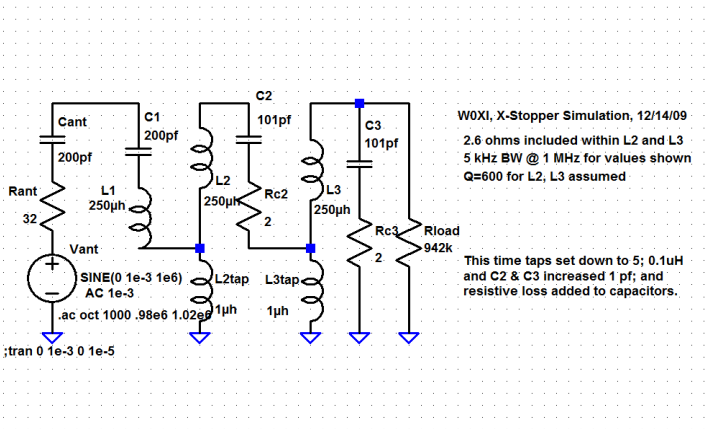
W0XI, X-Stopper Simulation, 12/14/09

2.6 ohms included within L2 and L3
5 kHz BW @ 1 MHz for values shown
Q=600 for L2, L3 assumed

Cant
200pf
C1
200pf
C2
101pf
C3
101pf
Rant
32
L1
250µh
L2
250µh
Rc2
2
L3
250µh
Rc3
2
Rload
942k
Vant
SINE(0 1e-3 1e6)
AC 1e-3
L2tap
1µh
L3tap
1µh
.ac oct 1000 .98e6 1.02e6
;tran 0 1e-3 0 1e-5

This time taps set down to 5; 0.1uH and C2 & C3 increased 1 pf; and resistive loss added to capacitors.